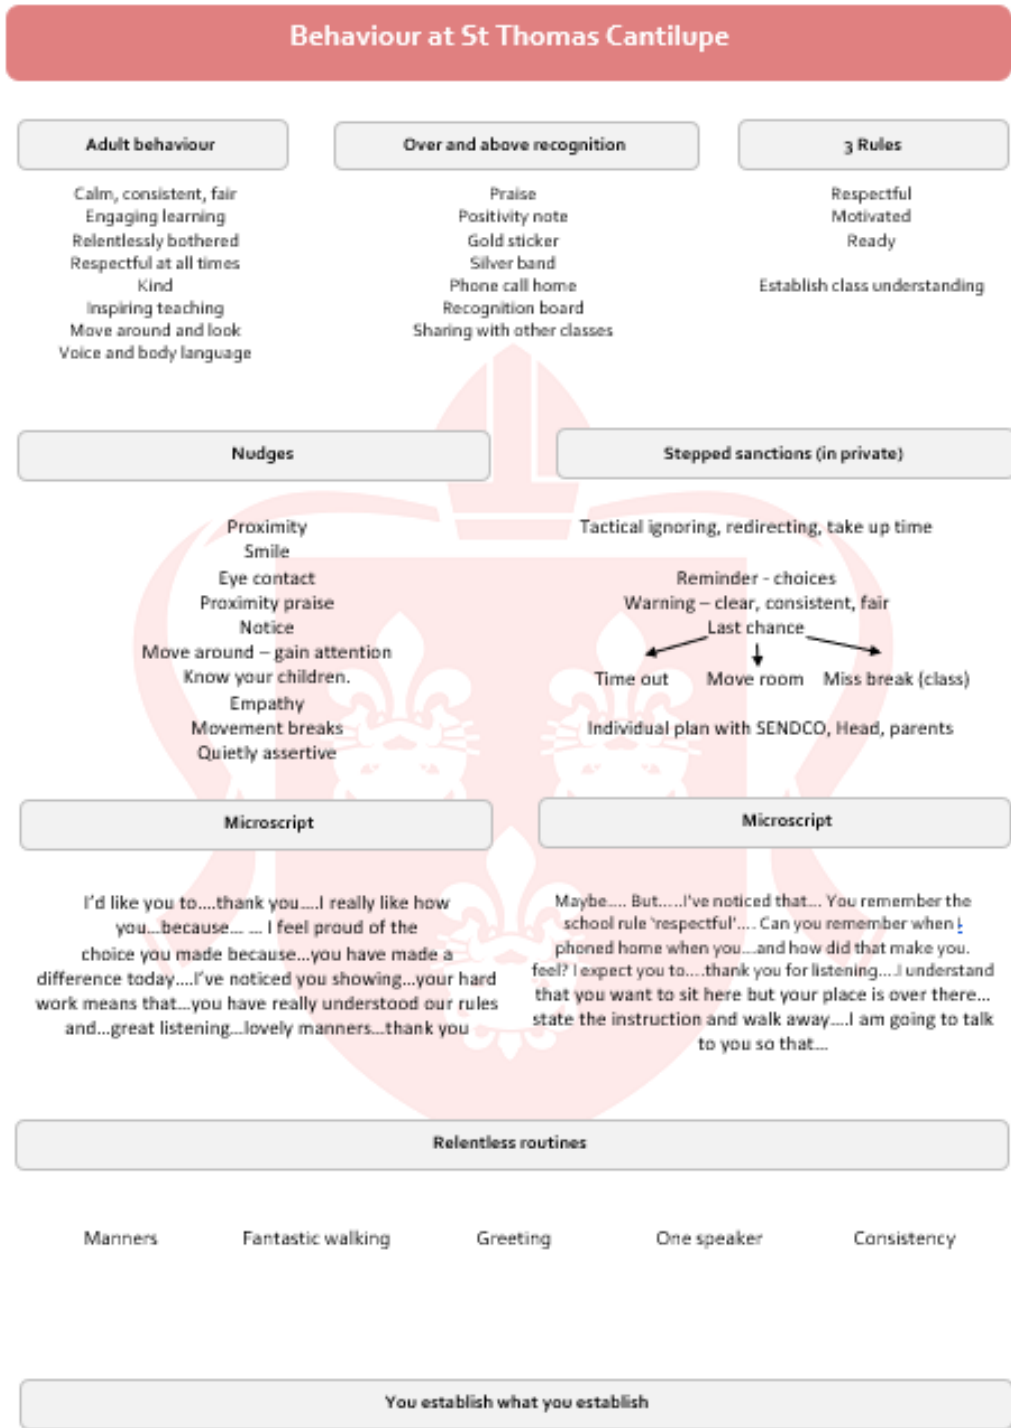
Behaviour at St Thomas Cantilupe

Adult behaviour

Calm, consistent, fair
Engaging learning
Relentlessly bothered
Respectful at all times
Kind
Inspiring teaching
Move around and look
Voice and body language

Over and above recognition

Praise
Positivity note
Gold sticker
Silver band
Phone call home
Recognition board
Sharing with other classes

3 Rules

Respectful
Motivated
Ready

Establish class understanding

Nudges

Proximity
Smile
Eye contact
Proximity praise
Notice
Move around – gain attention
Know your children.
Empathy
Movement breaks
Quietly assertive

Stepped sanctions (in private)

Tactical ignoring, redirecting, take up time

Reminder - choices
Warning – clear, consistent, fair
Last chance
Time out Move room Miss break (class)

Individual plan with SENDCO, Head, parents

Microscript

I'd like you to....thank you....I really like how you...because... ... I feel proud of the choice you made because...you have made a difference today....I've noticed you showing...your hard work means that...you have really understood our rules and...great listening...lovely manners...thank you

Microscript

Maybe.... But.....I've noticed that... You remember the school rule 'respectful'.... Can you remember when I phoned home when you....and how did that make you feel? I expect you to....thank you for listening....I understand that you want to sit here but your place is over there... state the instruction and walk away....I am going to talk to you so that...

Relentless routines

Manners Fantastic walking Greeting One speaker Consistency

You establish what you establish